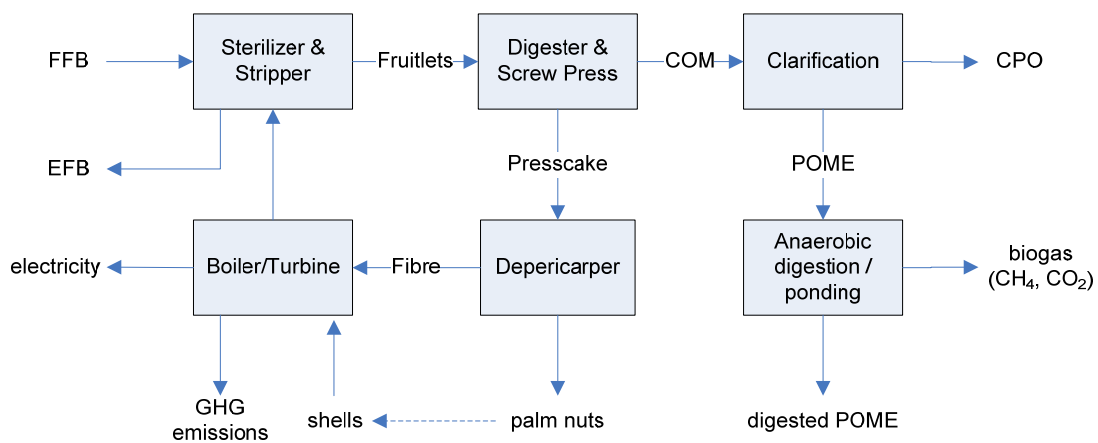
FFB

Sterilizer & Stripper

Fruitlets

Digester & Screw Press

COM

Clarification

CPO

EFB

Presscake

POME

electricity

Boiler/Turbine

Fibre

Depericarper

Anaerobic digestion / ponding

biogas ($CH_4$, $CO_2$)

GHG emissions

shells

palm nuts

digested POME